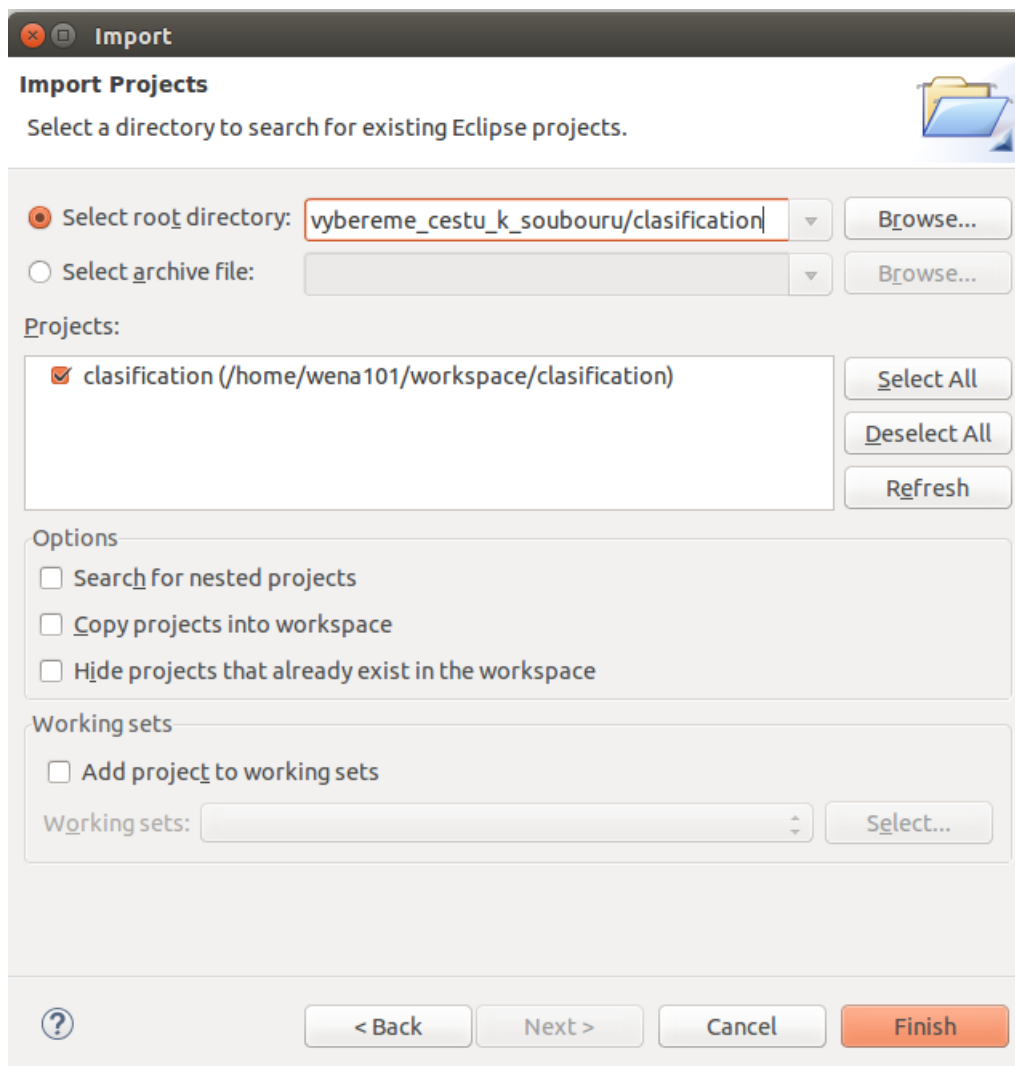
Import

Import Projects

Select a directory to search for existing Eclipse projects.

Select root directory: vybereme_cestu_k_soubouru/clasification Browse...

Select archive file: Browse...

Projects:

clasification (/home/wena101/workspace/clasification)

Select All

Deselect All

Refresh

Options

Search for nested projects

Copy projects into workspace

Hide projects that already exist in the workspace

Working sets

Add project to working sets

Working sets: Select...

?

< Back Next > Cancel Finish